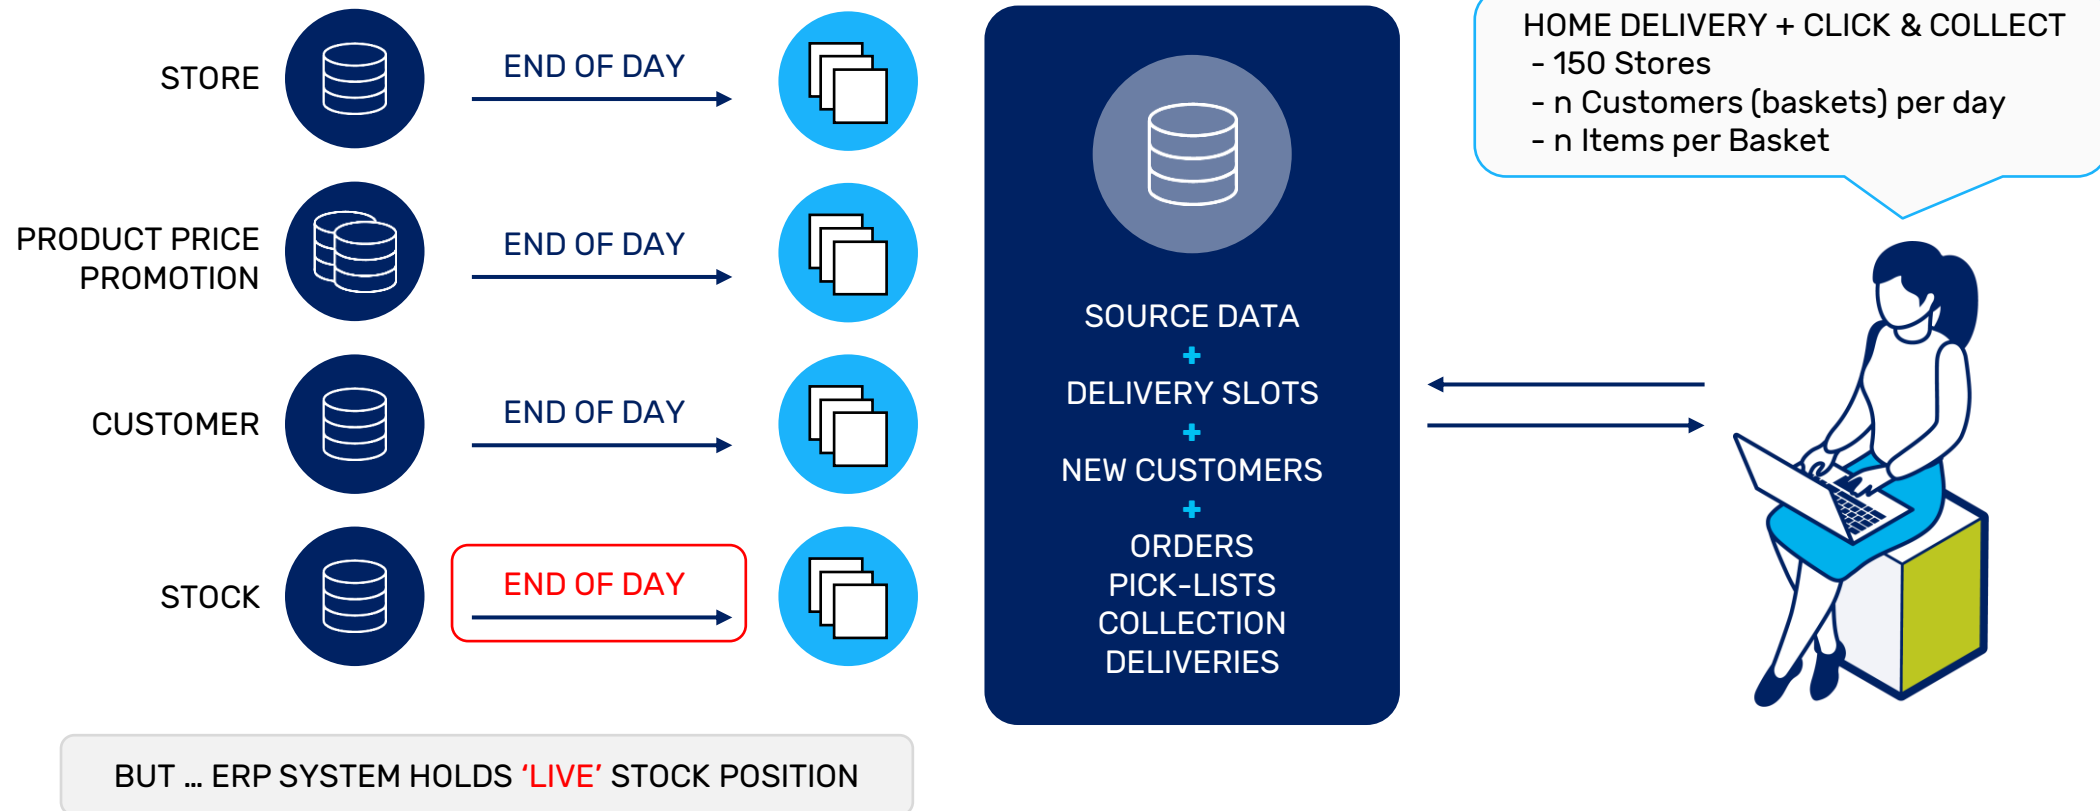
STORE

END OF DAY

PRODUCT PRICE PROMOTION

END OF DAY

CUSTOMER

END OF DAY

STOCK

END OF DAY

SOURCE DATA
+
DELIVERY SLOTS
+
NEW CUSTOMERS
+
ORDERS
PICK-LISTS
COLLECTION
DELIVERIES

HOME DELIVERY + CLICK & COLLECT
- 150 Stores
- n Customers (baskets) per day
- n Items per Basket

BUT … ERP SYSTEM HOLDS ‘LIVE’ STOCK POSITION